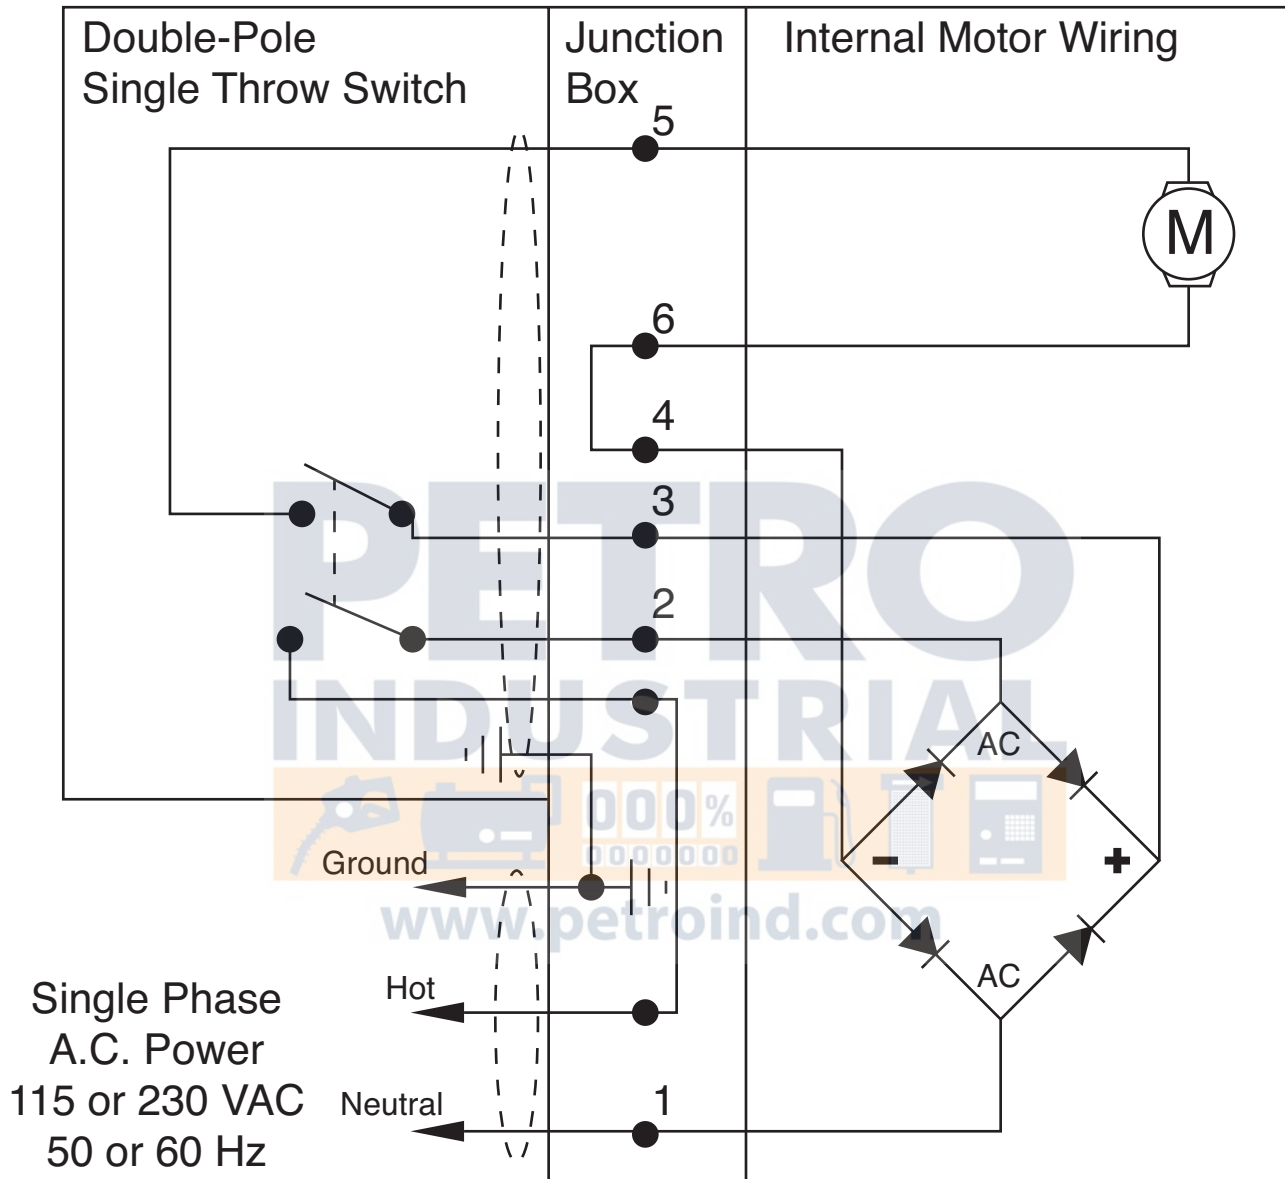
Double-Pole Single Throw Switch

Junction Box

Internal Motor Wiring

5

M

6

4

3

2

AC

−

+

AC

Ground

Hot

Neutral

1

Single Phase A.C. Power 115 or 230 VAC 50 or 60 Hz

PETRO INDUSTRIAL

000%

www.petroind.com